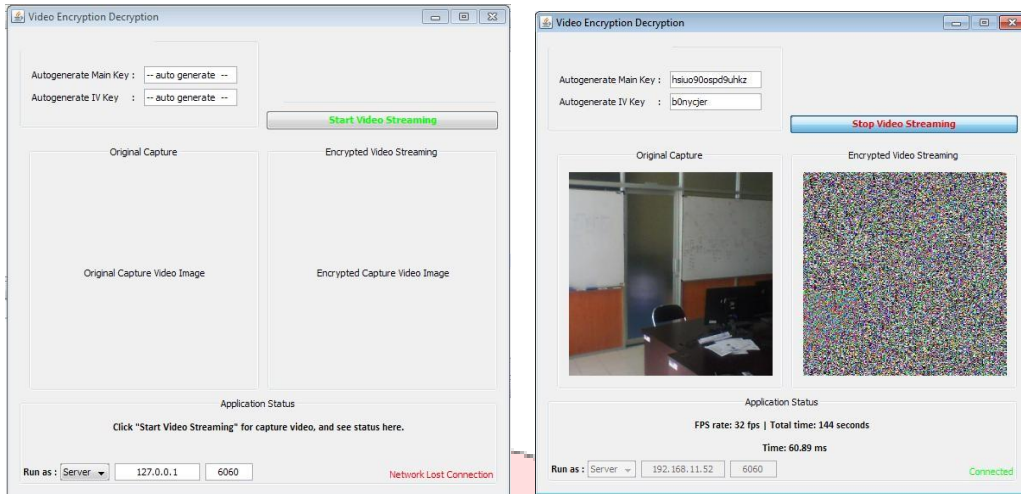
Video Encryption Decryption

Autogenerate Main Key : -- auto generate --

Autogenerate IV Key : -- auto generate --

Start Video Streaming

Original Capture

Encrypted Video Streaming

Original Capture Video Image

Encrypted Capture Video Image

Application Status

Click "Start Video Streaming" for capture video, and see status here.

Run as : Server 127.0.0.1 6060

Network Lost Connection

Video Encryption Decryption

Autogenerate Main Key : hsiuo90ospd9uhkz

Autogenerate IV Key : b0nycjer

Stop Video Streaming

Original Capture

Encrypted Video Streaming

Application Status

FPS rate: 32 fps | Total time: 144 seconds

Time: 60.89 ms

Run as : Server 192.168.11.52 6060

Connected